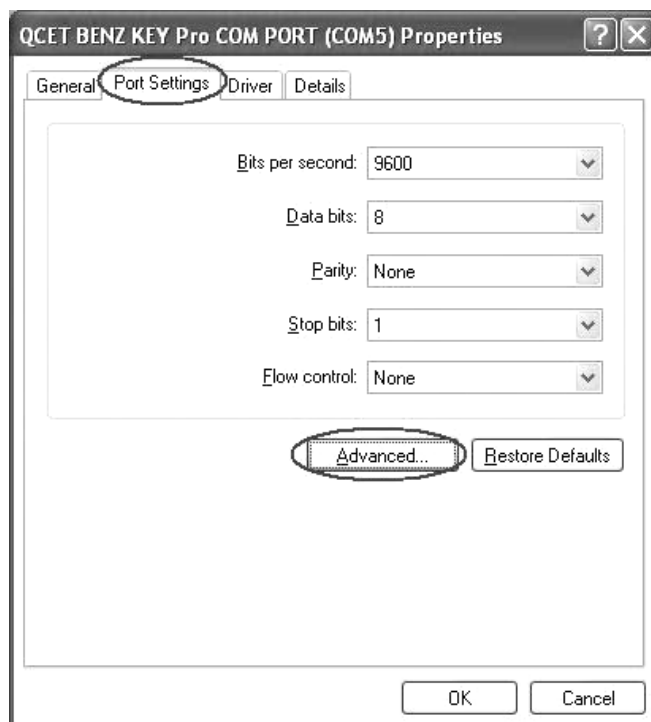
QCET BENZ KEY Pro COM PORT (COM5) Properties

?

X

General

Port Settings

Driver

Details

Bits per second: 9600

Data bits: 8

Parity: None

Stop bits: 1

Flow control: None

Advanced...

Restore Defaults

OK

Cancel